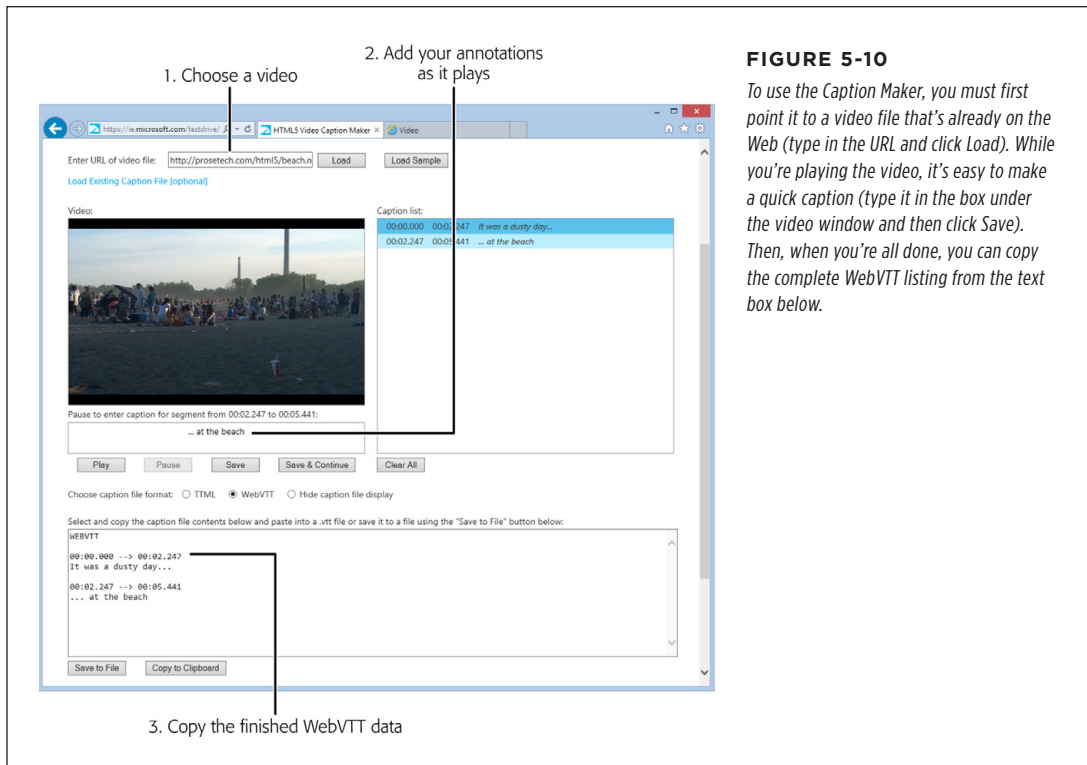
2. Add your annotations as it plays

1. Choose a video

https://ie.microsoft.com/testdrive/ HTML5 Video Caption Maker × Video

Enter URL of video file: http://prosetech.com/html5/beach.n Load Load Sample

Load Existing Caption File [optional]

Video:

Caption list:

| | | |
|---|---|---|
| 00:00.000 | 00:02.247 | It was a dusty day... |
| 00:02.247 | 00:05.441 | ... at the beach |

Pause to enter caption for segment from 00:02.247 to 00:05.441:

... at the beach

Play Pause Save Save & Continue Clear All

Choose caption file format: TTML WebVTT Hide caption file display

Select and copy the caption file contents below and paste into a .vtt file or save it to a file using the "Save to File" button below:

WEBVTT

00:00.000 --> 00:02.247
It was a dusty day...

00:02.247 --> 00:05.441
... at the beach

Save to File Copy to Clipboard

3. Copy the finished WebVTT data

FIGURE 5-10

To use the Caption Maker, you must first point it to a video file that's already on the Web (type in the URL and click Load). While you're playing the video, it's easy to make a quick caption (type it in the box under the video window and then click Save). Then, when you're all done, you can copy the complete WebVTT listing from the text box below.